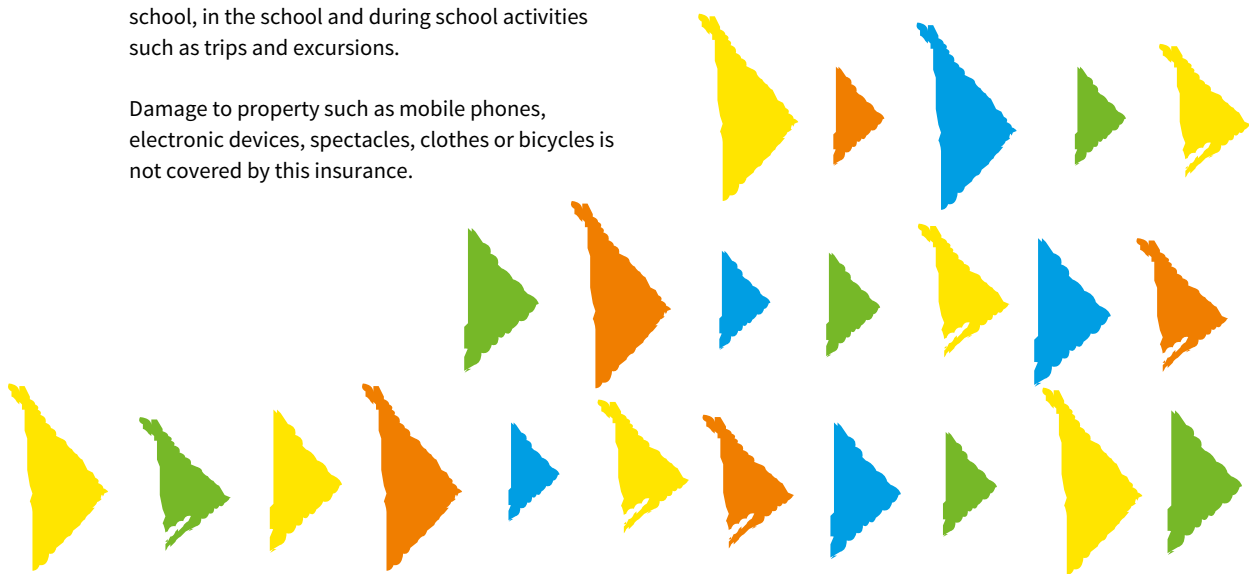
school, in the school and during school activities such as trips and excursions.

Damage to property such as mobile phones, electronic devices, spectacles, clothes or bicycles is not covered by this insurance.